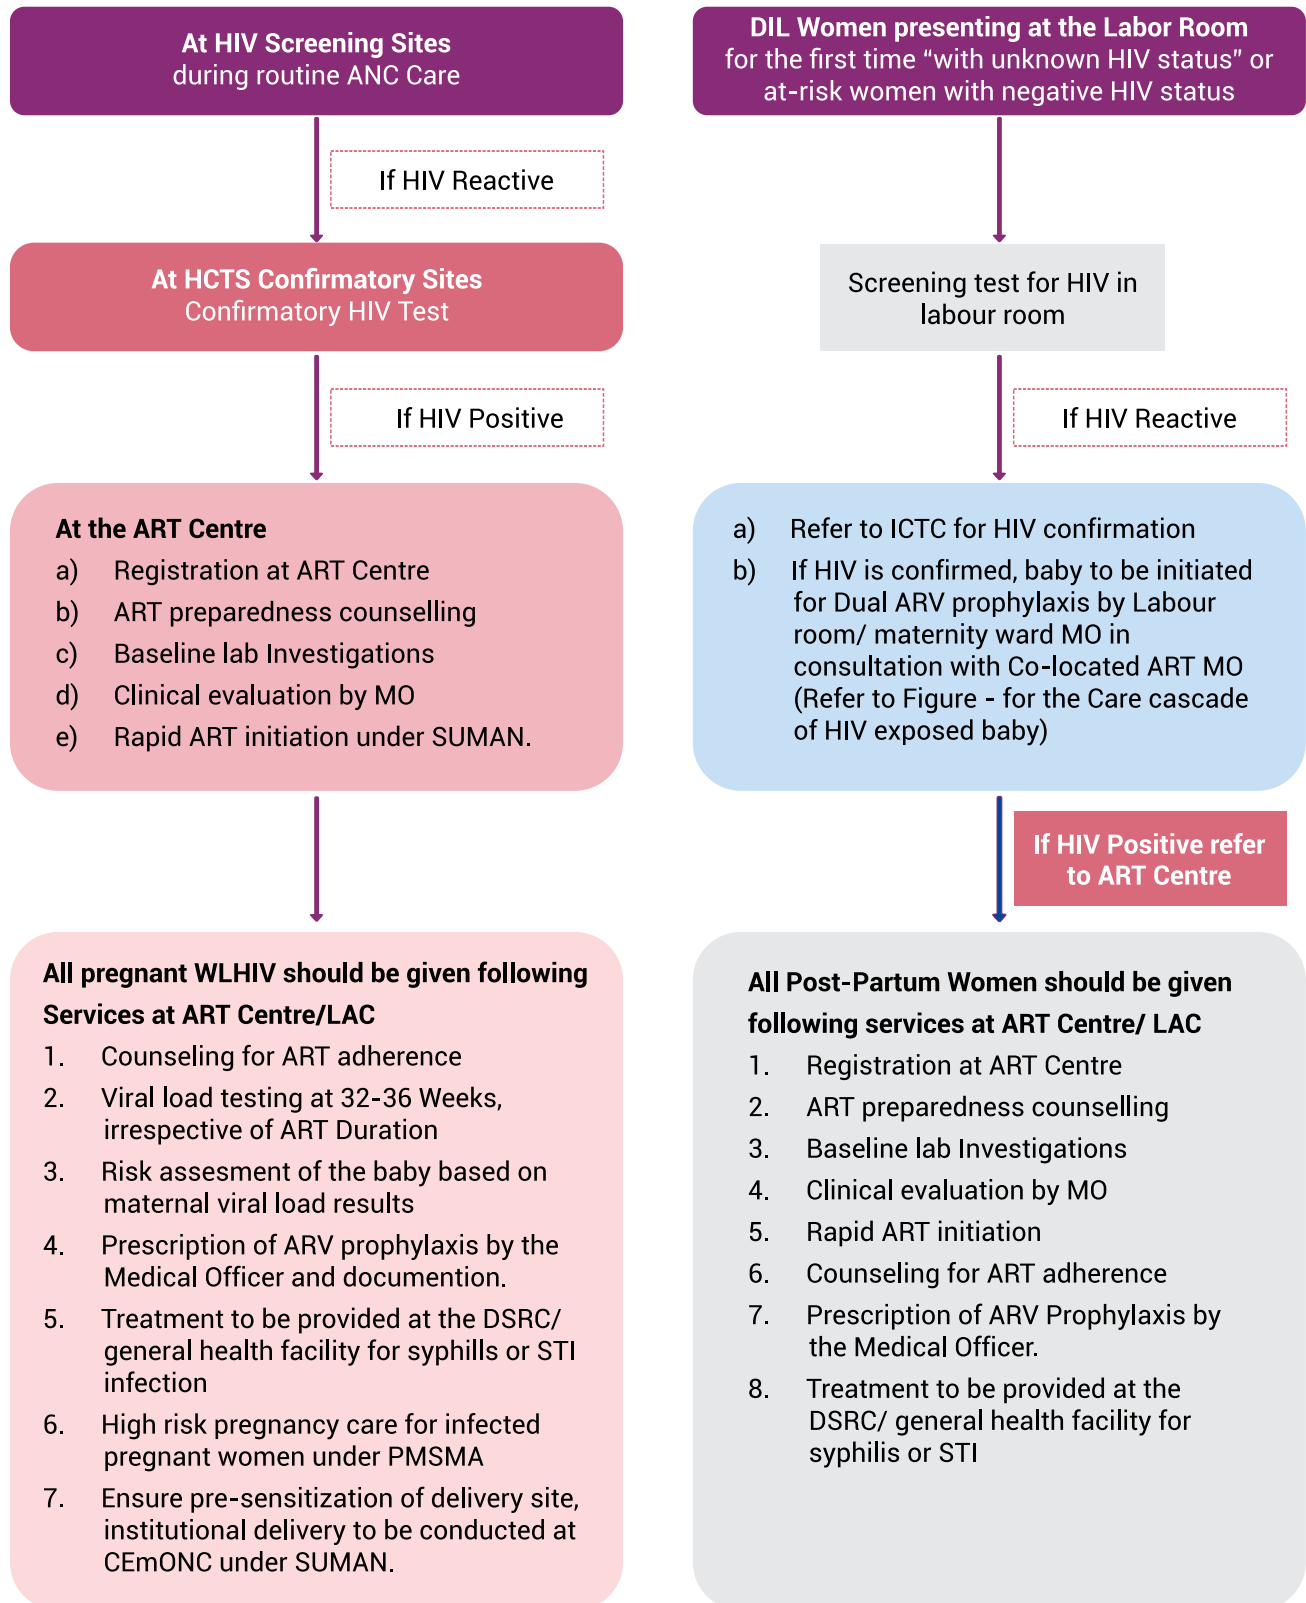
At HIV Screening Sites
during routine ANC Care

If HIV Reactive

At HCTS Confirmatory Sites
Confirmatory HIV Test

If HIV Positive

At the ART Centre
a) Registration at ART Centre
b) ART preparedness counselling
c) Baseline lab Investigations
d) Clinical evaluation by MO
e) Rapid ART initiation under SUMAN.

All pregnant WLHIV should be given following Services at ART Centre/LAC
1. Counseling for ART adherence
2. Viral load testing at 32-36 Weeks, irrespective of ART Duration
3. Risk assesment of the baby based on maternal viral load results
4. Prescription of ARV prophylaxis by the Medical Officer and documention.
5. Treatment to be provided at the DSRC/ general health facility for syphills or STI infection
6. High risk pregnancy care for infected pregnant women under PMSMA
7. Ensure pre-sensitization of delivery site, institutional delivery to be conducted at CEmONC under SUMAN.

DIL Women presenting at the Labor Room
for the first time "with unknown HIV status" or at-risk women with negative HIV status

Screening test for HIV in labour room

If HIV Reactive

a) Refer to ICTC for HIV confirmation
b) If HIV is confirmed, baby to be initiated for Dual ARV prophylaxis by Labour room/ maternity ward MO in consultation with Co-located ART MO (Refer to Figure - for the Care cascade of HIV exposed baby)

If HIV Positive refer to ART Centre

All Post-Partum Women should be given following services at ART Centre/ LAC
1. Registration at ART Centre
2. ART preparedness counselling
3. Baseline lab Investigations
4. Clinical evaluation by MO
5. Rapid ART initiation
6. Counseling for ART adherence
7. Prescription of ARV Prophylaxis by the Medical Officer.
8. Treatment to be provided at the DSRC/ general health facility for syphilis or STI